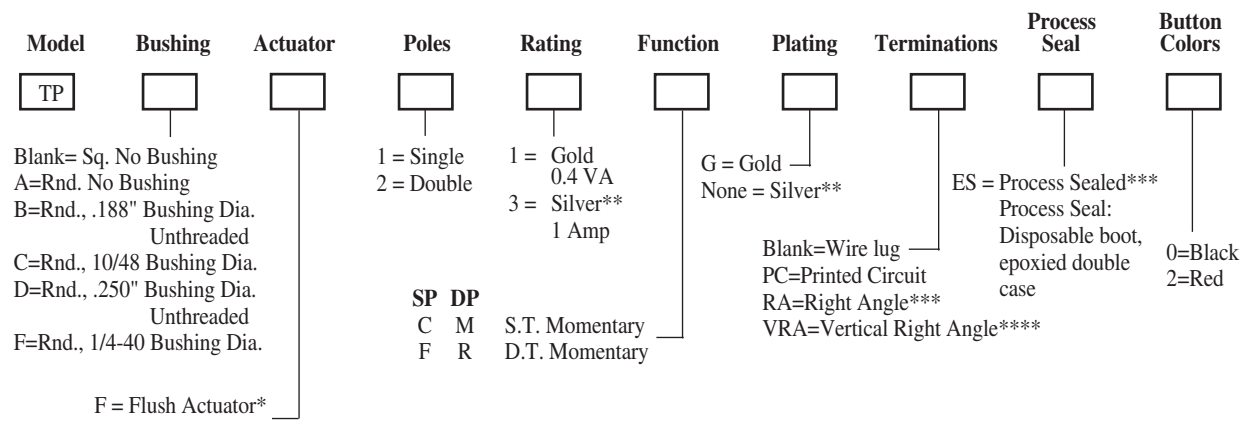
Model Bushing Actuator Poles Rating Function Plating Terminations Process Seal Button Colors

TP

Blank= Sq. No Bushing
A=Rnd. No Bushing
B=Rnd., .188" Bushing Dia. Unthreaded
C=Rnd., 10/48 Bushing Dia.
D=Rnd., .250" Bushing Dia. Unthreaded
F=Rnd., 1/4-40 Bushing Dia.

F = Flush Actuator*

1 = Single
2 = Double

1 = Gold 0.4 VA
3 = Silver** 1 Amp

| SP | DP | |
|---|---|---|
| C | M | S.T. Momentary |
| F | R | D.T. Momentary |

G = Gold
None = Silver**

Blank=Wire lug
PC=Printed Circuit
RA=Right Angle***
VRA=Vertical Right Angle****

ES = Process Sealed***
Process Seal: Disposable boot, epoxied double case

0=Black
2=Red